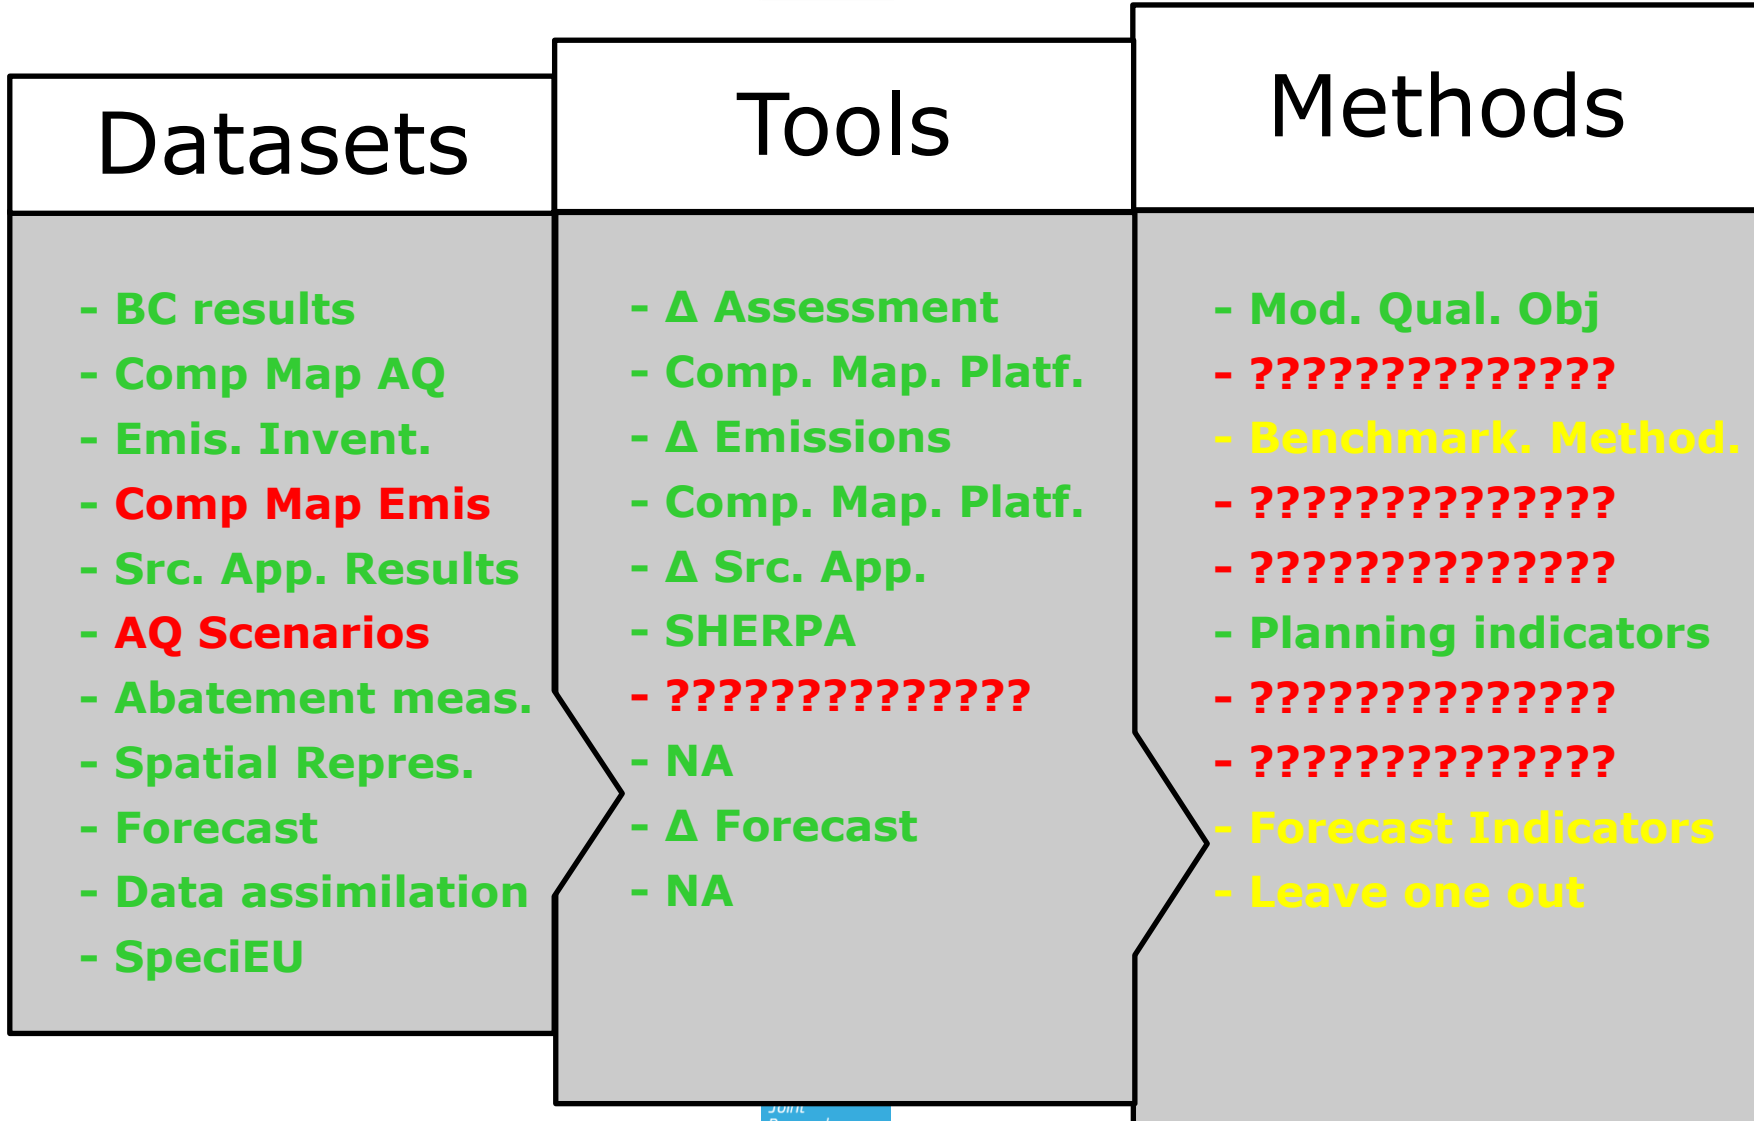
Datasets

- BC results
- Comp Map AQ
- Emis. Invent.
- Comp Map Emis
- Src. App. Results
- AQ Scenarios
- Abatement meas.
- Spatial Repres.
- Forecast
- Data assimilation
- SpeciEU

Tools

- Δ Assessment
- Comp. Map. Platf.
- Δ Emissions
- Comp. Map. Platf.
- Δ Src. App.
- SHERPA
- ??????????????
- NA
- Δ Forecast
- NA

Methods

- Mod. Qual. Obj
- ??????????????
- Benchmark. Method.
- ??????????????
- ??????????????
- Planning indicators
- ??????????????
- ??????????????
- Forecast Indicators
- Leave one out

Joint